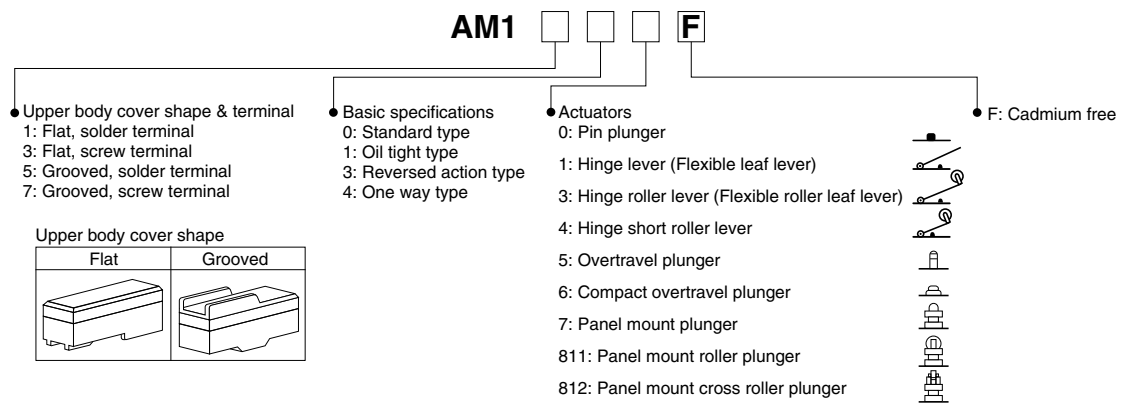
AM1 F

Upper body cover shape & terminal
1: Flat, solder terminal
3: Flat, screw terminal
5: Grooved, solder terminal
7: Grooved, screw terminal

Basic specifications
0: Standard type
1: Oil tight type
3: Reversed action type
4: One way type

Actuators
0: Pin plunger
1: Hinge lever (Flexible leaf lever)
3: Hinge roller lever (Flexible roller leaf lever)
4: Hinge short roller lever
5: Overtravel plunger
6: Compact overtravel plunger
7: Panel mount plunger
811: Panel mount roller plunger
812: Panel mount cross roller plunger

F: Cadmium free

Upper body cover shape

| Flat | Grooved |
|---|---|
| | |